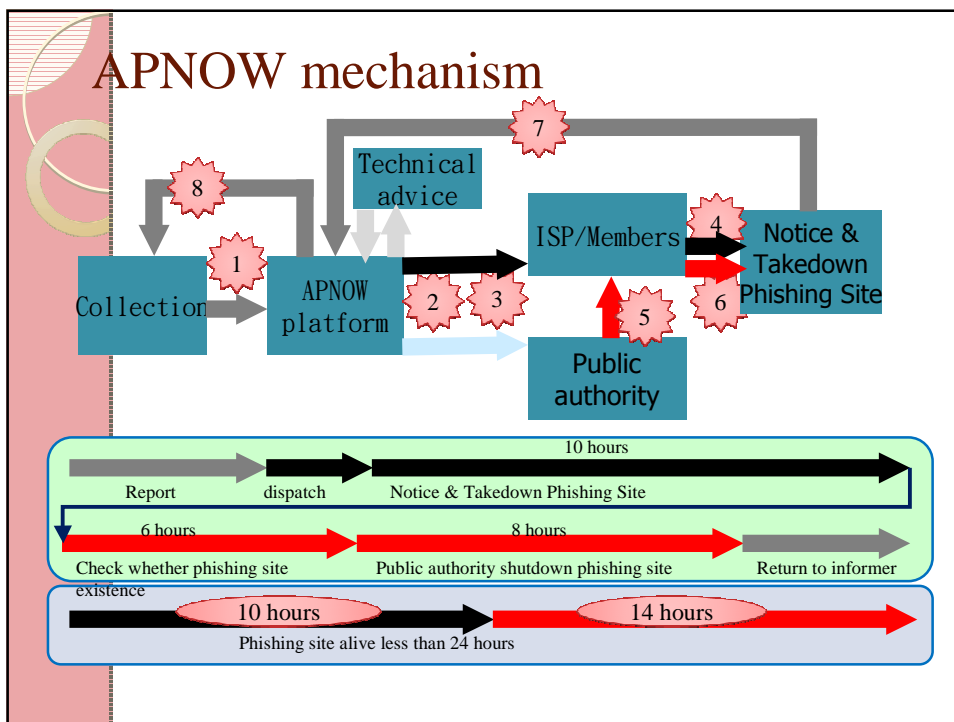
APNOW mechanism

7

8

Technical advice

ISP/Members

4

Notice & Takedown Phishing Site

1

Collection

APNOW platform

2

3

6

5

Public authority

10 hours

Report

dispatch

Notice & Takedown Phishing Site

6 hours

8 hours

Check whether phishing site existence

Public authority shutdown phishing site

Return to informer

10 hours

14 hours

Phishing site alive less than 24 hours